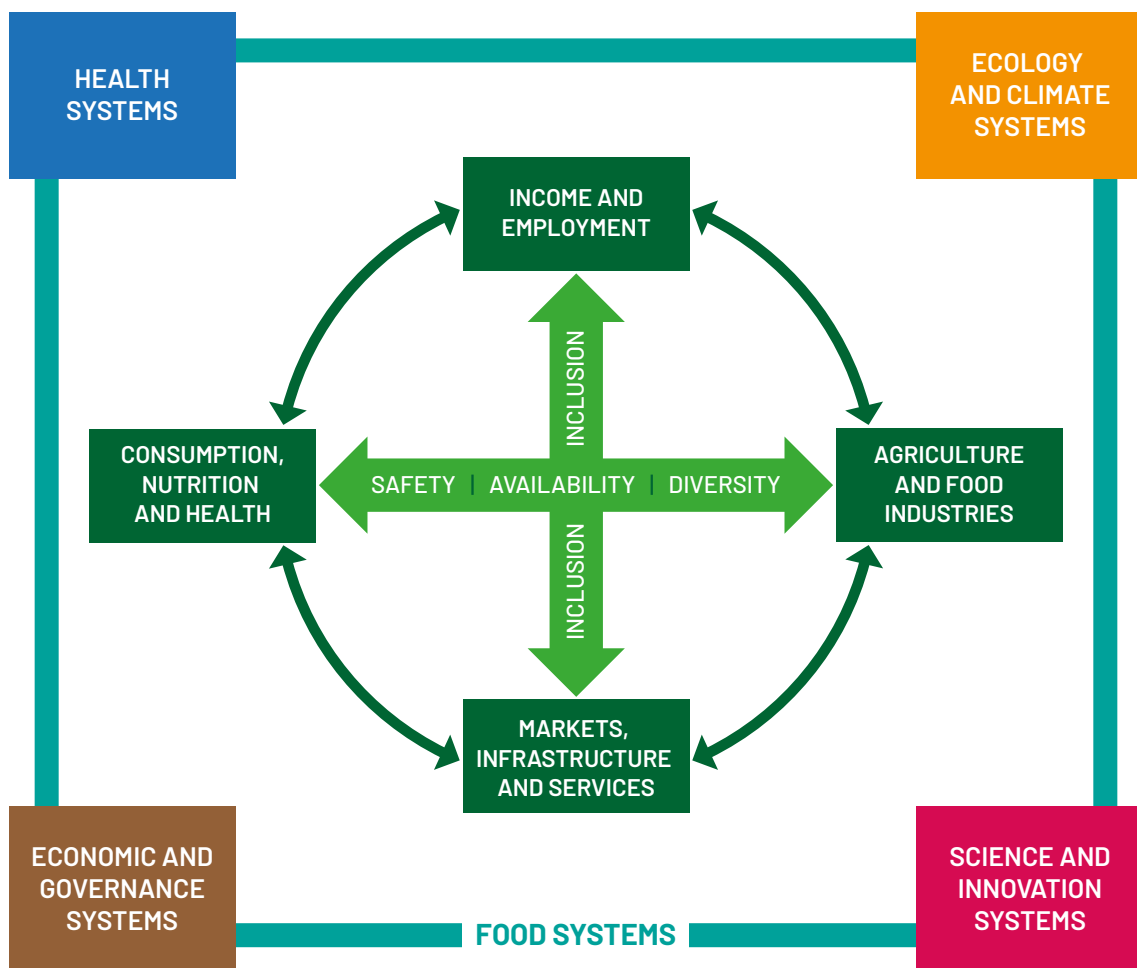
HEALTH SYSTEMS

ECOLOGY AND CLIMATE SYSTEMS

INCOME AND EMPLOYMENT

INCLUSION

CONSUMPTION, NUTRITION AND HEALTH

SAFETY | AVAILABILITY | DIVERSITY

AGRICULTURE AND FOOD INDUSTRIES

INCLUSION

MARKETS, INFRASTRUCTURE AND SERVICES

ECONOMIC AND GOVERNANCE SYSTEMS

FOOD SYSTEMS

SCIENCE AND INNOVATION SYSTEMS